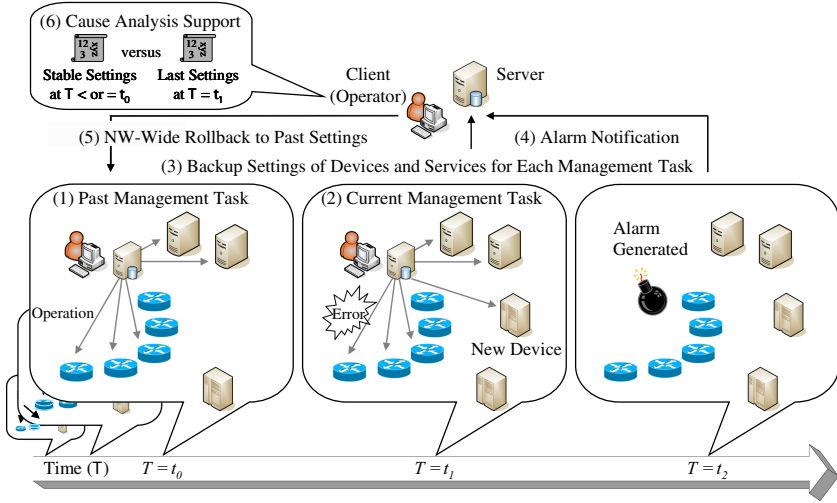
(6) Cause Analysis Support

12 3 versus 12 3

Stable Settings at T < or = $t_0$

Last Settings at T = $t_1$

Client (Operator)

Server

(5) NW-Wide Rollback to Past Settings

(4) Alarm Notification

(3) Backup Settings of Devices and Services for Each Management Task

(1) Past Management Task

Operation

(2) Current Management Task

Error

New Device

Alarm Generated

Time (T)

$T = t_0$

$T = t_1$

$T = t_2$